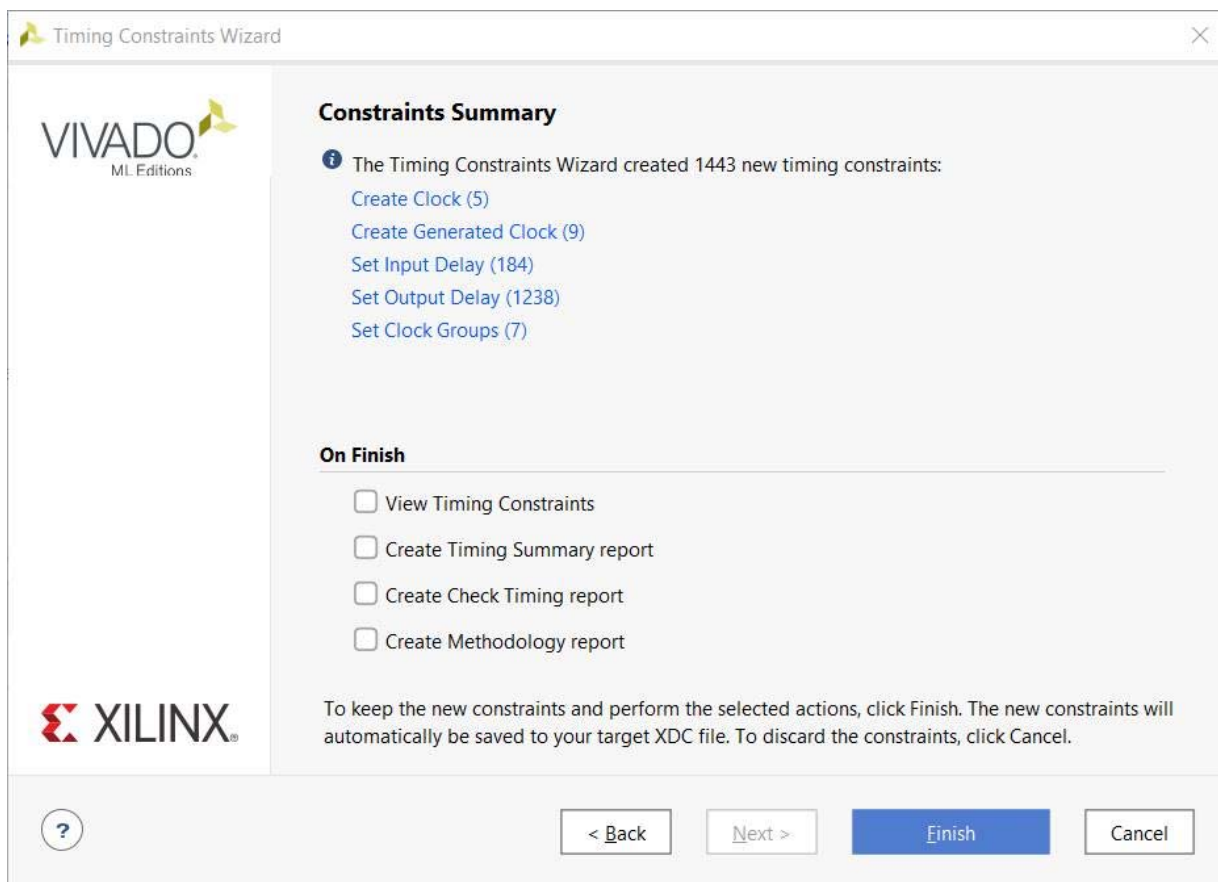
Timing Constraints Wizard

VIVADO
ML Editions

Constraints Summary

The Timing Constraints Wizard created 1443 new timing constraints:
Create Clock (5)
Create Generated Clock (9)
Set Input Delay (184)
Set Output Delay (1238)
Set Clock Groups (7)

On Finish

View Timing Constraints
Create Timing Summary report
Create Check Timing report
Create Methodology report

XILINX

To keep the new constraints and perform the selected actions, click Finish. The new constraints will automatically be saved to your target XDC file. To discard the constraints, click Cancel.

?

< Back
Next >
Finish
Cancel